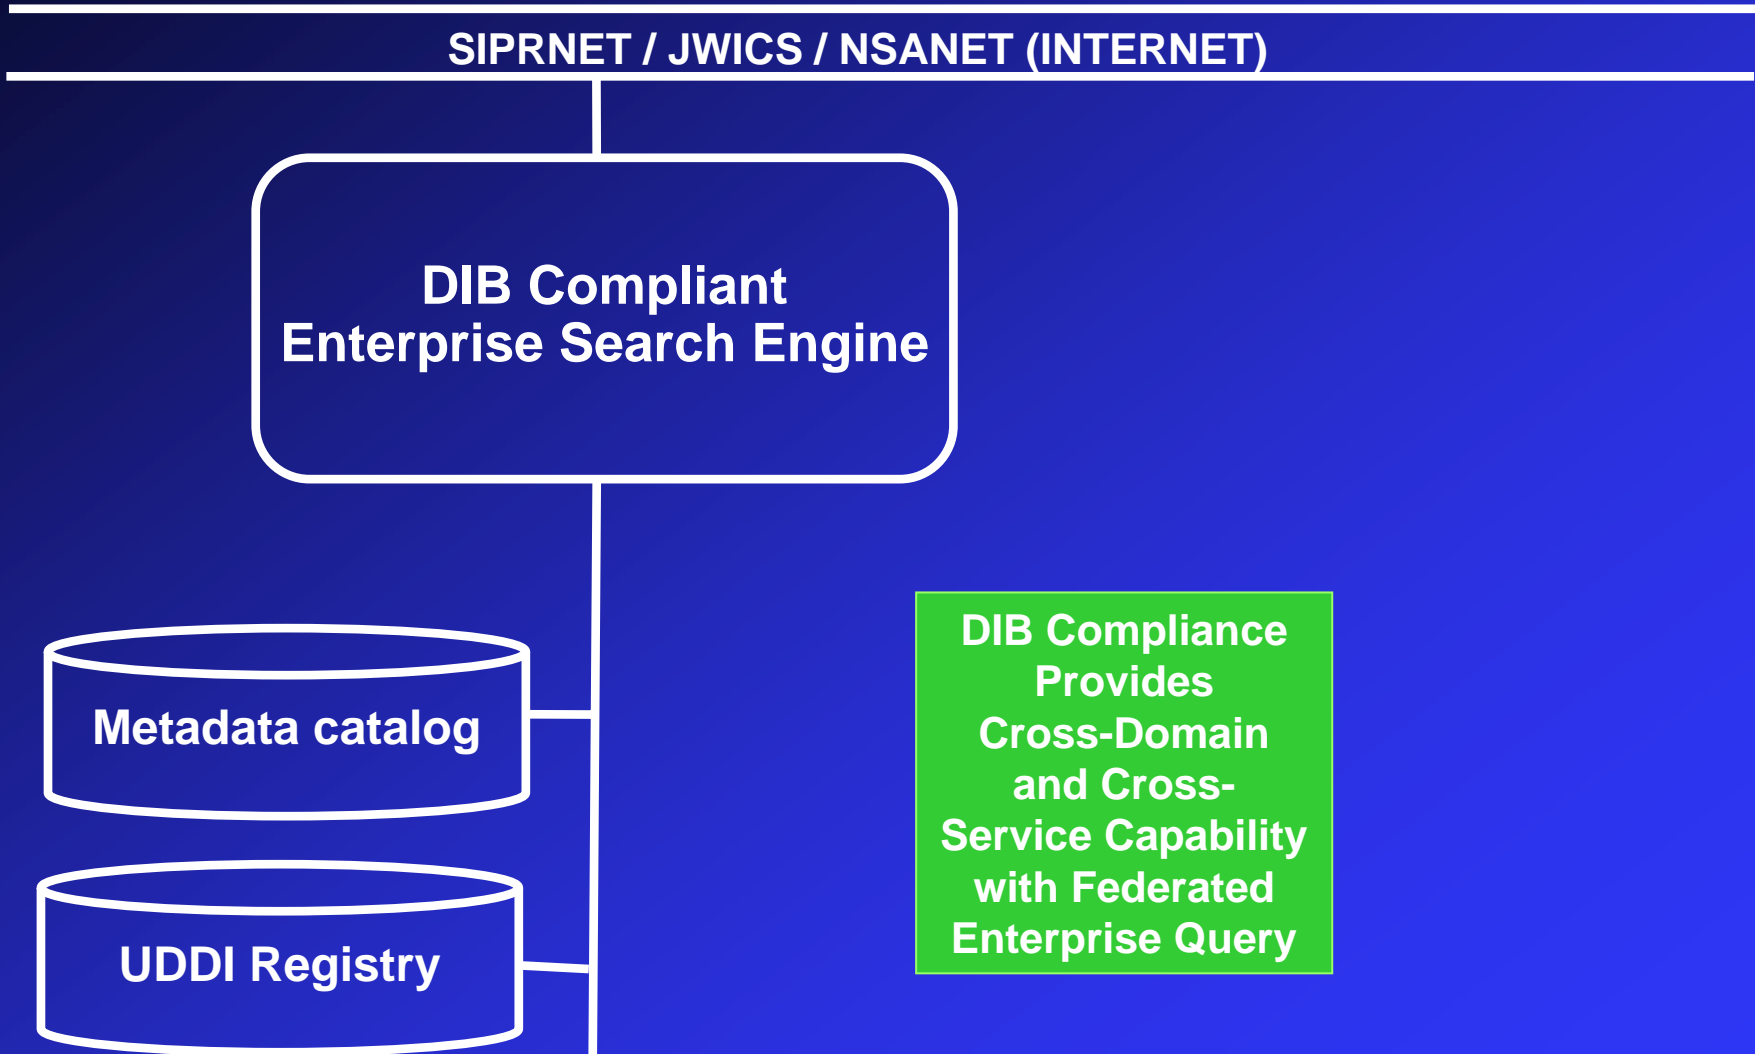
SIPRNET / JWICS / NSANET (INTERNET)

DIB Compliant Enterprise Search Engine

Metadata catalog

UDDI Registry

DIB Compliance Provides Cross-Domain and Cross-Service Capability with Federated Enterprise Query